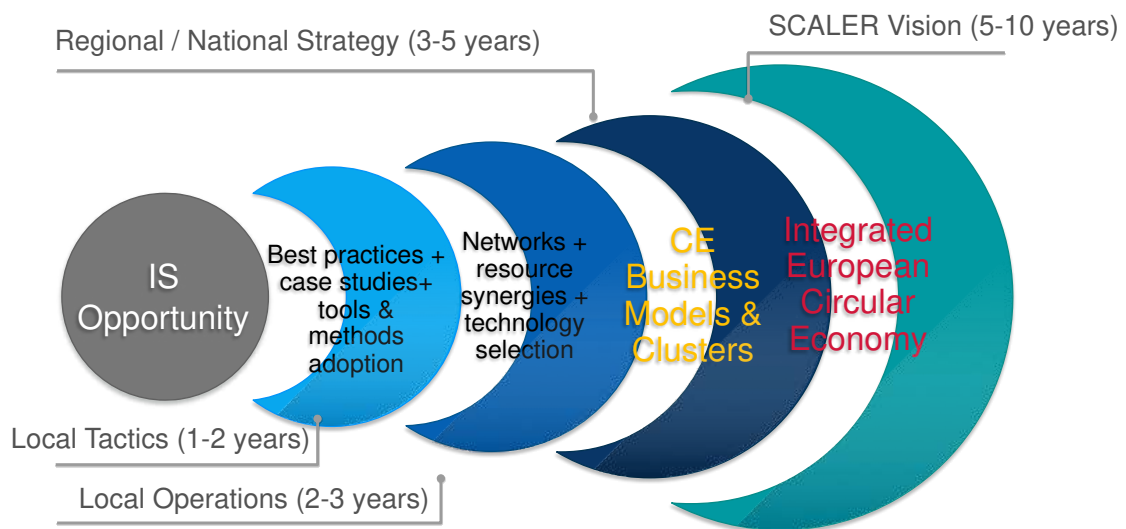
SCALER Vision (5-10 years)

Regional / National Strategy (3-5 years)

IS Opportunity

Best practices + case studies+ tools & methods adoption

Networks + resource synergies + technology selection

CE Business Models & Clusters

Integrated European Circular Economy

Local Tactics (1-2 years)

Local Operations (2-3 years)